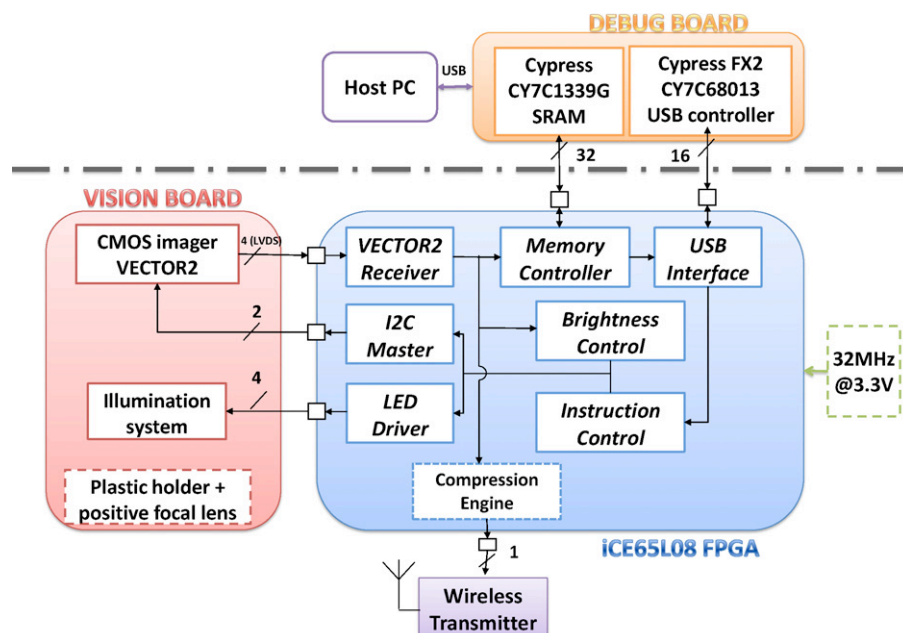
DEBUG BOARD

Host PC

USB

Cypress CY7C1339G SRAM

Cypress FX2 CY7C68013 USB controller

32

16

VISION BOARD

CMOS imager VECTOR2

4 (LVDS)

VECTOR2 Receiver

Memory Controller

USB Interface

2

I2C Master

Brightness Control

32MHz @3.3V

4

Illumination system

LED Driver

Instruction Control

Plastic holder + positive focal lens

Compression Engine

iCE65L08 FPGA

1

Wireless Transmitter